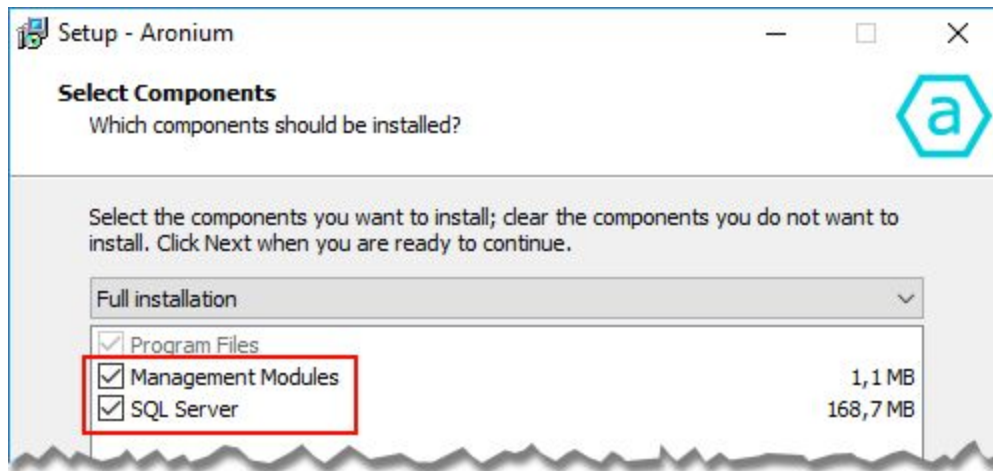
Setup - Aronium

Select Components
Which components should be installed?

a

Select the components you want to install; clear the components you do not want to install. Click Next when you are ready to continue.

Full installation

Program Files
Management Modules 1,1 MB
SQL Server 168,7 MB